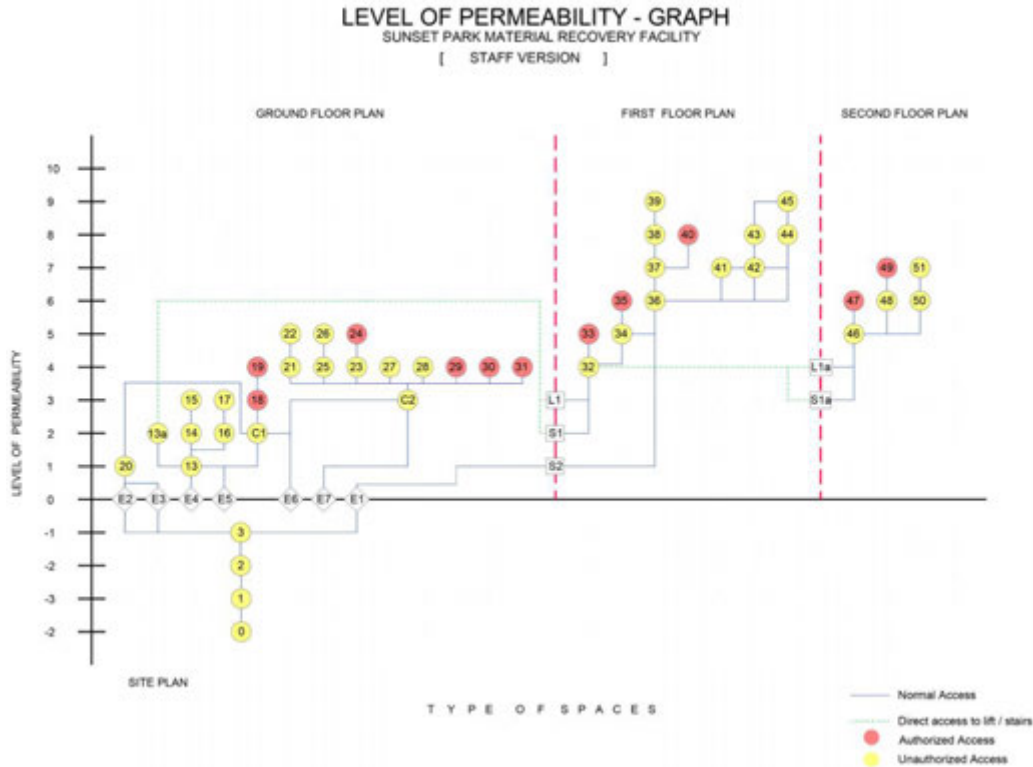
LEVEL OF PERMEABILITY - GRAPH
SUNSET PARK MATERIAL RECOVERY FACILITY
[ STAFF VERSION ]

GROUND FLOOR PLAN

FIRST FLOOR PLAN

SECOND FLOOR PLAN

LEVEL OF PERMEABILITY

10
9
8
7
6
5
4
3
2
1
0
-1
-2
-3
-2

39
45
38
40
43
44
37
41
42
49
51
35
36
47
48
50
22
26
24
33
34
46
19
21
25
23
27
28
29
30
31
32
L1a
15
17
18
C2
L1
S1a
13a
14
16
C1
S1
20
13
S2
E2
E3
E4
E5
E6
E7
E1
3
2
1
0

SITE PLAN

T Y P E O F S P A C E S

Normal Access
Direct access to lift / stairs
Authorized Access
Unauthorized Access